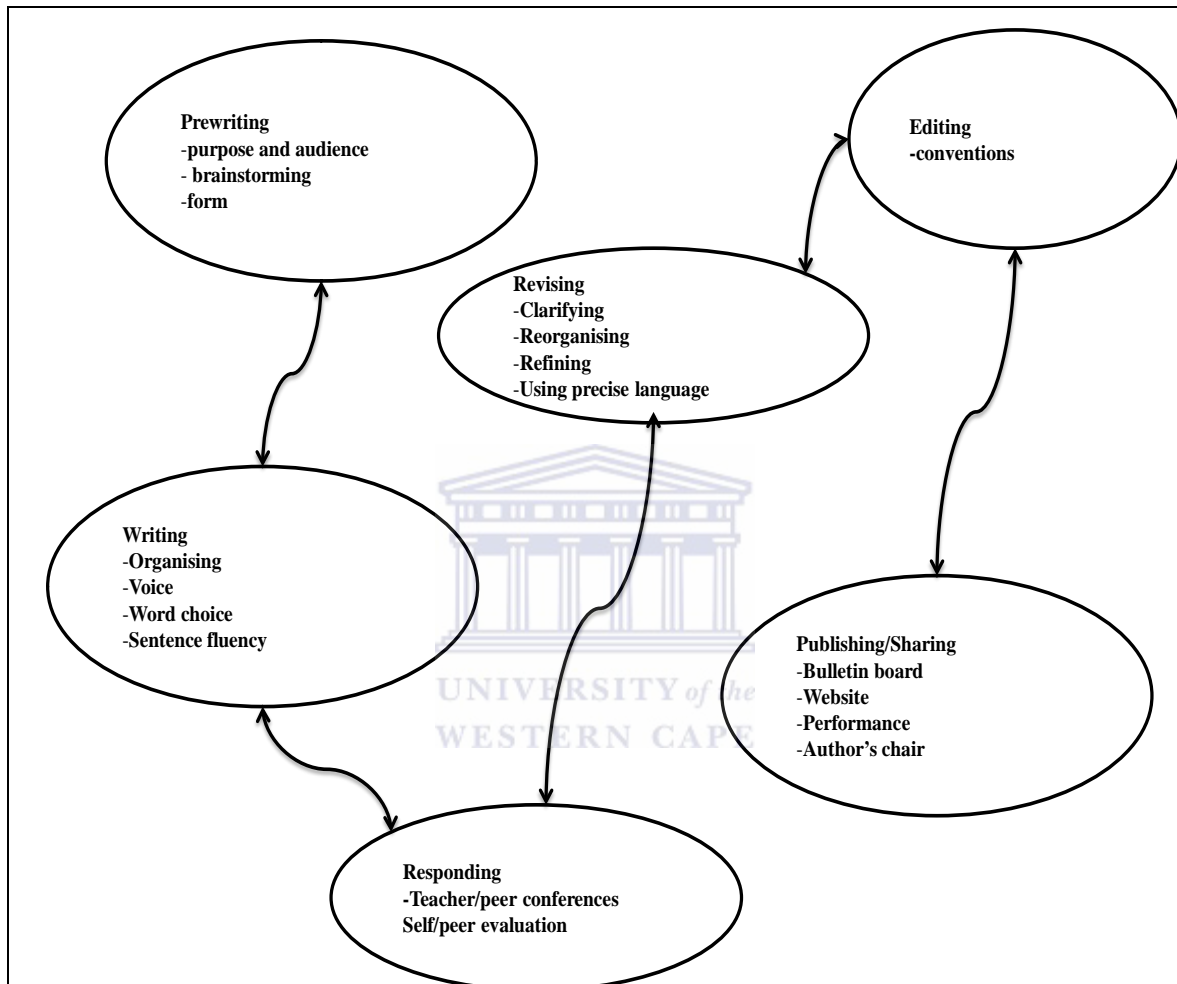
Prewriting
-purpose and audience
- brainstorming
-form

Editing
-conventions

Revising
-Clarifying
-Reorganising
-Refining
-Using precise language

Writing
-Organising
-Voice
-Word choice
-Sentence fluency

Publishing/Sharing
-Bulletin board
-Website
-Performance
-Author's chair

UNIVERSITY of the
WESTERN CAPE

Responding
-Teacher/peer conferences
Self/peer evaluation